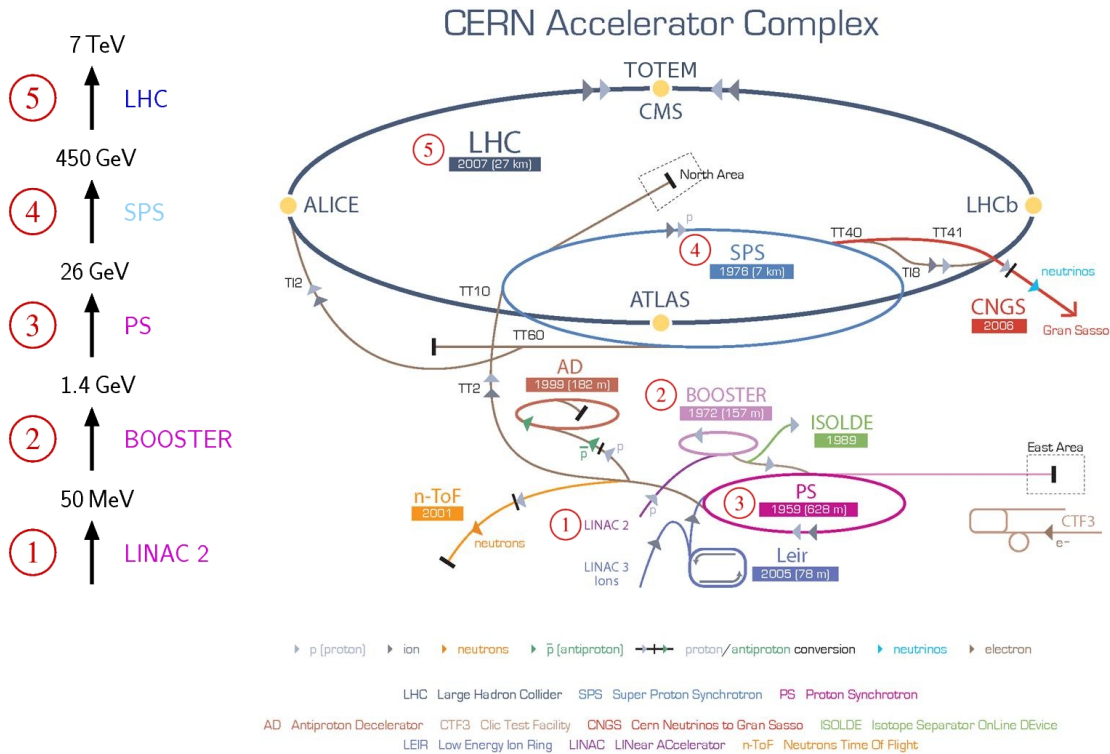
7 TeV
5 LHC
450 GeV
4 SPS
26 GeV
3 PS
1.4 GeV
2 BOOSTER
50 MeV
1 LINAC 2

CERN Accelerator Complex

TOTEM
CMS
5 LHC
2007 (27 km)
North Area
ALICE
LHCb
p
TT40
TT41
4 SPS
1976 (7 km)
TI8
neutrinos
TI2
TT10
ATLAS
CNGS
2006
Gran Sasso
TT60
AD
1999 (182 m)
TT2
2 BOOSTER
1972 (157 m)
ISOLDE
1989
p̄
p
East Area
n-ToF
2001
3 PS
1959 (628 m)
1 LINAC 2
p
CTF3
e−
neutrons
LINAC 3
Ions
Leir
2005 (78 m)

p (proton) ion neutrons p̄ (antiproton) proton/antiproton conversion neutrinos electron

LHC Large Hadron Collider SPS Super Proton Synchrotron PS Proton Synchrotron

AD Antiproton Decelerator CTF3 Clic Test Facility CNGS Cern Neutrinos to Gran Sasso ISOLDE Isotope Separator OnLine DEvice
LEIR Low Energy Ion Ring LINAC LINear ACcelerator n-ToF Neutrons Time Of Flight